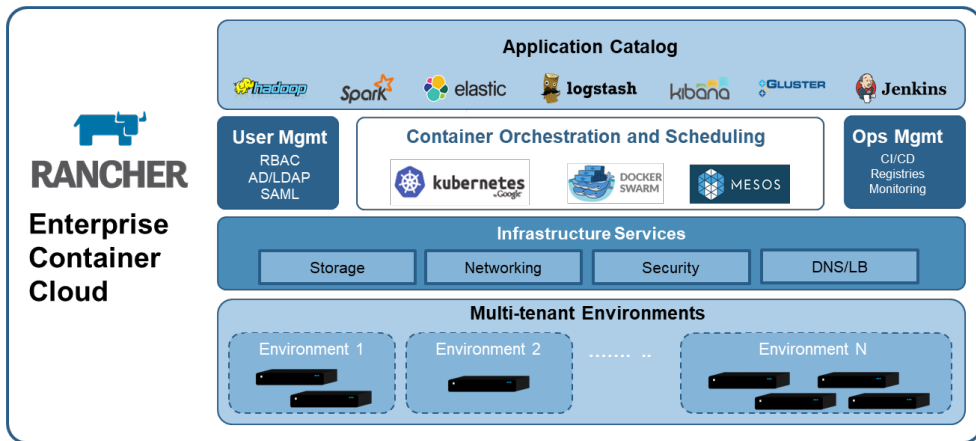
RANCHER

Enterprise Container Cloud

Application Catalog

hadoop Spark elastic logstash kibana GLUSTER Jenkins

User Mgmt
RBAC
AD/LDAP
SAML

Container Orchestration and Scheduling

kubernetes by Google
DOCKER SWARM
MESOS

Ops Mgmt
CI/CD
Registries
Monitoring

Infrastructure Services

| Storage | Networking | Security | DNS/LB |
|---|---|---|---|

Multi-tenant Environments

Environment 1
Environment 2
....... ..
Environment N